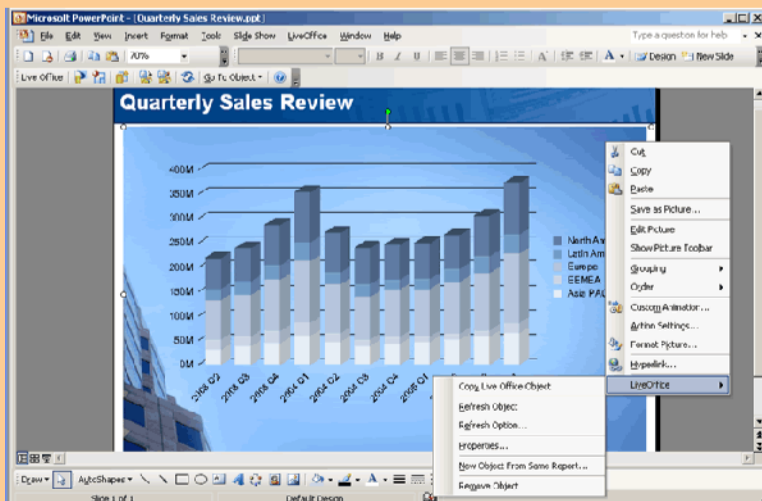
Microsoft PowerPoint - [Quarterly Sales Review.ppt]

File Edit View Insert Format Tools Slide Show LiveOffice Window Help

Type a question for help

70%

Design New Slide

Live Office Go To Object

Quarterly Sales Review

400M
350M
300M
250M
200M
150M
100M
50M
0M

2003 Q2
2003 Q3
2003 Q4
2004 Q1
2004 Q2
2004 Q3
2004 Q4
2005 Q1

North Am
Latin Am
Europe
EEMEA
Asia PAC

Cut
Copy
Paste
Save as Picture...
Edit Picture
Show Picture Toolbar
Grouping
Order
Custom Animation...
Action Settings...
Format Picture...
Hyperlink...
LiveOffice

Copy Live Office Object
Refresh Object
Refresh Option...
Properties...
New Object From Same Report...
Remove Object

Draw AutoShapes

Slide 1 of 1
Default Design